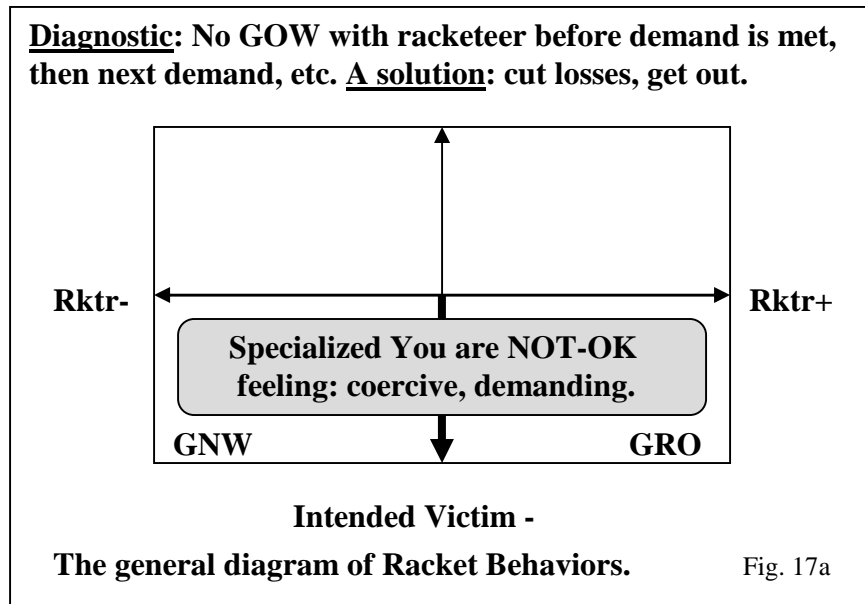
**Diagnostic: No GOW with racketeer before demand is met, then next demand, etc. A solution: cut losses, get out.**

Rkrt-

Rktr+

Specialized You are NOT-OK feeling: coercive, demanding.

GNW

GRO

Intended Victim -

The general diagram of Racket Behaviors.

Fig. 17a